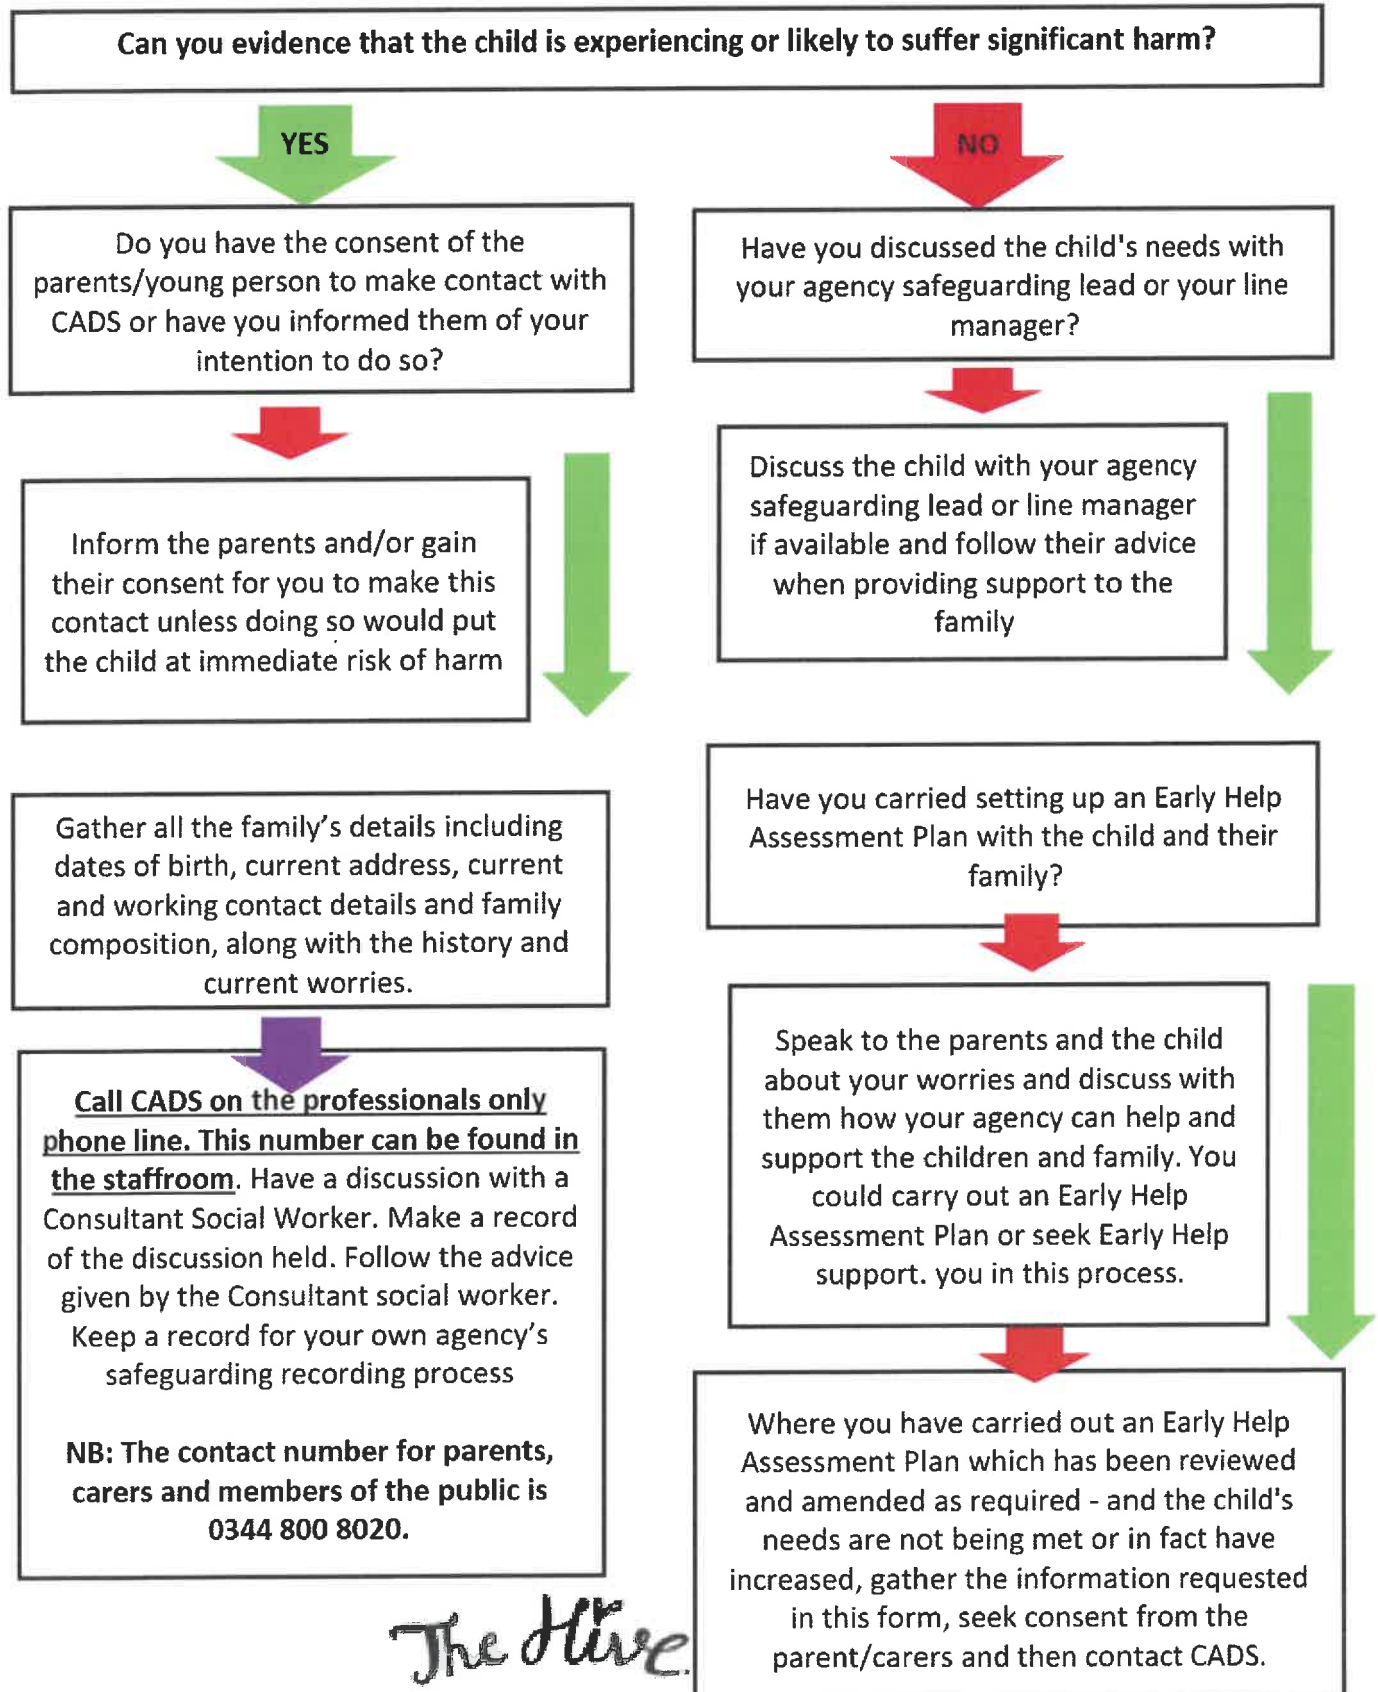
Can you evidence that the child is experiencing or likely to suffer significant harm?

YES

NO

Do you have the consent of the parents/young person to make contact with CADS or have you informed them of your intention to do so?

Inform the parents and/or gain their consent for you to make this contact unless doing so would put the child at immediate risk of harm

Gather all the family's details including dates of birth, current address, current and working contact details and family composition, along with the history and current worries.

Call CADS on the professionals only phone line. This number can be found in the staffroom. Have a discussion with a Consultant Social Worker. Make a record of the discussion held. Follow the advice given by the Consultant social worker. Keep a record for your own agency's safeguarding recording process

NB: The contact number for parents, carers and members of the public is 0344 800 8020.

Have you discussed the child's needs with your agency safeguarding lead or your line manager?

Discuss the child with your agency safeguarding lead or line manager if available and follow their advice when providing support to the family

Have you carried setting up an Early Help Assessment Plan with the child and their family?

Speak to the parents and the child about your worries and discuss with them how your agency can help and support the children and family. You could carry out an Early Help Assessment Plan or seek Early Help support. you in this process.

Where you have carried out an Early Help Assessment Plan which has been reviewed and amended as required - and the child's needs are not being met or in fact have increased, gather the information requested in this form, seek consent from the parent/carers and then contact CADS.

The Hive